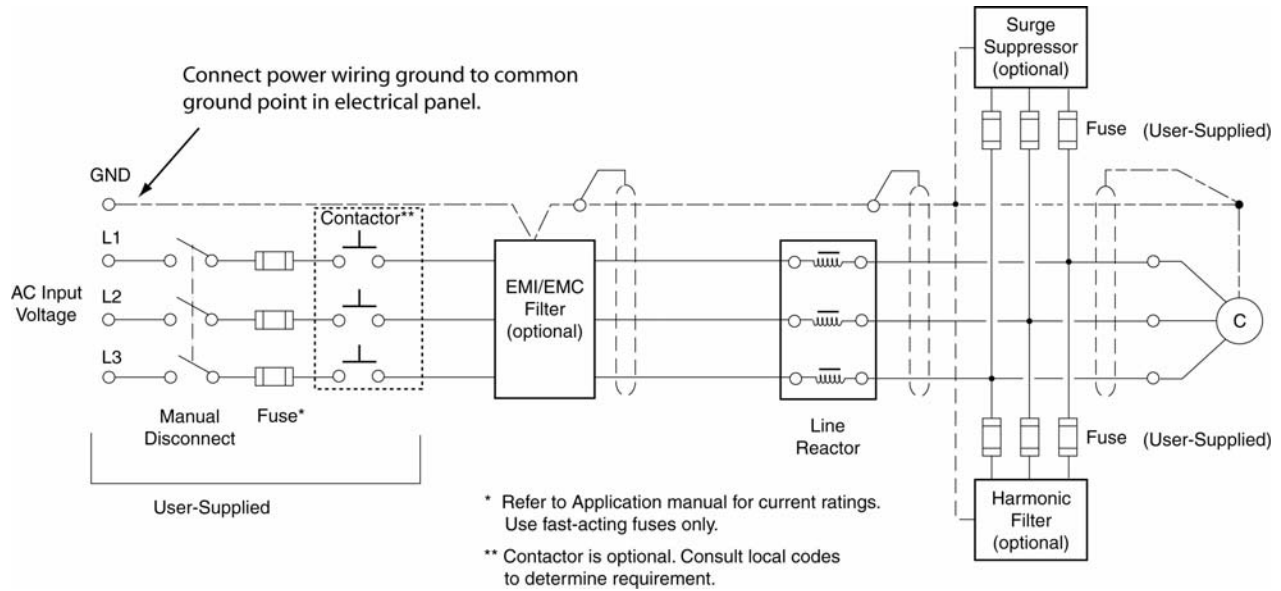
Connect power wiring ground to common ground point in electrical panel.

GND

L1

L2

L3

AC Input Voltage

Contactor**

Manual Disconnect

Fuse*

User-Supplied

EMI/EMC Filter (optional)

Line Reactor

Surge Suppressor (optional)

Fuse (User-Supplied)

Fuse (User-Supplied)

Harmonic Filter (optional)

C

* Refer to Application manual for current ratings. Use fast-acting fuses only.

** Contactor is optional. Consult local codes to determine requirement.